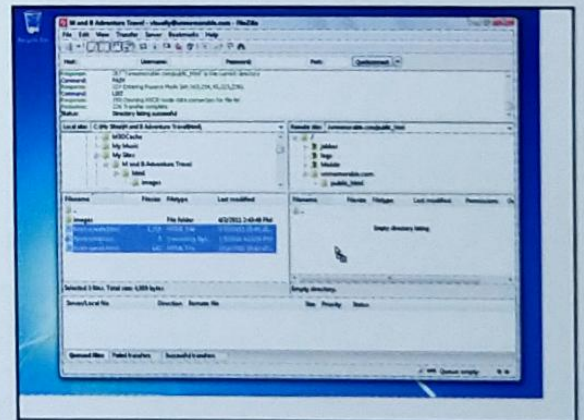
M and B Adventure Travel - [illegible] - FileZilla

File Edit View Transfer Server Bookmarks Help

Host: Username: Password: Port: Quickconnect

Response:
Command:
Response:
Command:
Response:
Response:
Status: Directory listing successful

Local site: C:\My Sites\M and B Adventure Travel\html\

MSOCache
My Music
My Sites
M and B Adventure Travel
html
images

Remote site: /public_html

jobbox
logs
Mobile
public_html

Filename Filesize Filetype Last modified

images File folder

Filename Filesize Filetype Last modified Permissions

Empty directory listing

Selected 3 files. Total size: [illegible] bytes

Empty directory.

Server/Local file Direction Remote file Size Priority Status

Queued files Failed transfers Successful transfers

Queue: empty